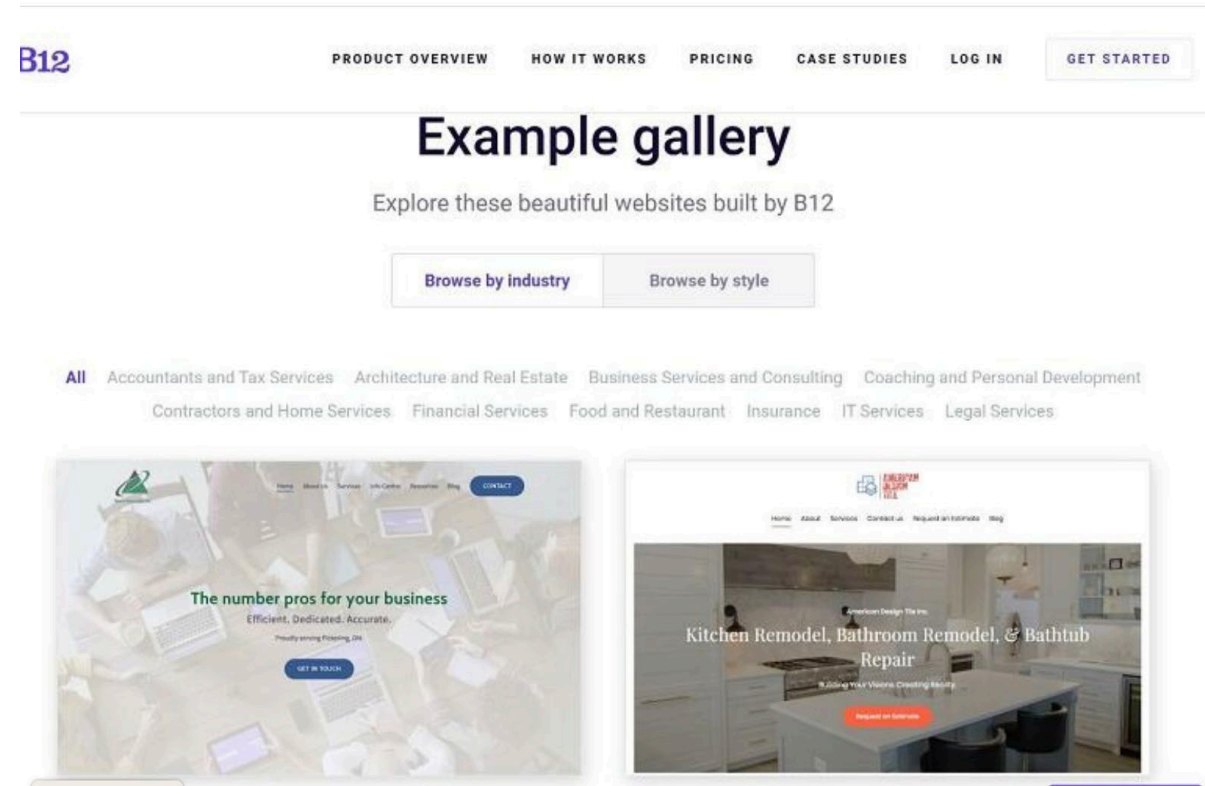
B12

PRODUCT OVERVIEW HOW IT WORKS PRICING CASE STUDIES LOG IN GET STARTED

Example gallery

Explore these beautiful websites built by B12

Browse by industry Browse by style

All Accountants and Tax Services Architecture and Real Estate Business Services and Consulting Coaching and Personal Development Contractors and Home Services Financial Services Food and Restaurant Insurance IT Services Legal Services

Home About Us Services Info Centre Resources Blog CONTACT

The number pros for your business

Efficient. Dedicated. Accurate.

Proudly serving Pickering, ON

GET IN TOUCH

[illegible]

Home About Services Contact us Request an Estimate Blog

American Design Tile Inc.

Kitchen Remodel, Bathroom Remodel, & Bathtub Repair

Building Your Visions Creating Reality

Request an Estimate